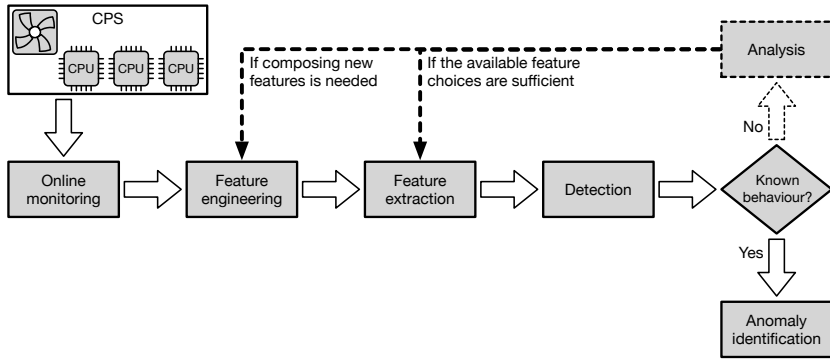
CPS

CPU CPU CPU

Analysis

If composing new features is needed

If the available feature choices are sufficient

No

Online monitoring

Feature engineering

Feature extraction

Detection

Known behaviour?

Yes

Anomaly identification